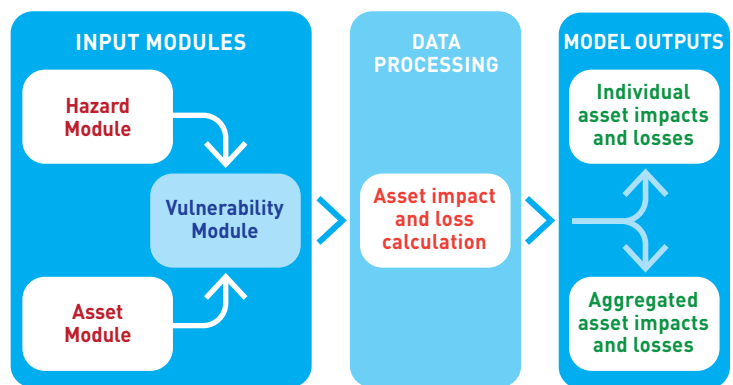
INPUT MODULES

Hazard Module

Vulnerability Module

Asset Module

DATA PROCESSING

Asset impact and loss calculation

MODEL OUTPUTS

Individual asset impacts and losses

Aggregated asset impacts and losses